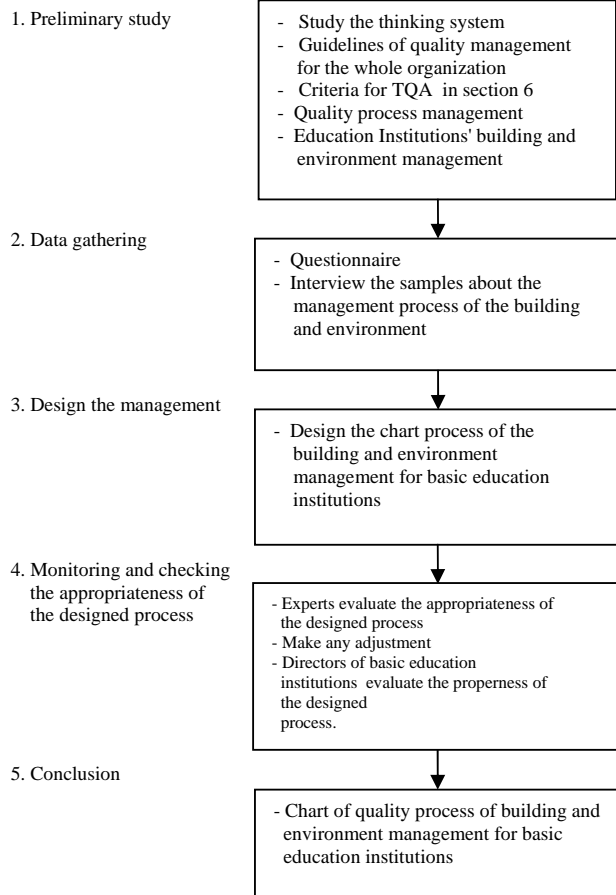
1. Preliminary study

- Study the thinking system
- Guidelines of quality management for the whole organization
- Criteria for TQA in section 6
- Quality process management
- Education Institutions' building and environment management

2. Data gathering

- Questionnaire
- Interview the samples about the management process of the building and environment

3. Design the management

- Design the chart process of the building and environment management for basic education institutions

4. Monitoring and checking the appropriateness of the designed process

- Experts evaluate the appropriateness of the designed process
- Make any adjustment
- Directors of basic education institutions evaluate the properness of the designed process.

5. Conclusion

- Chart of quality process of building and environment management for basic education institutions